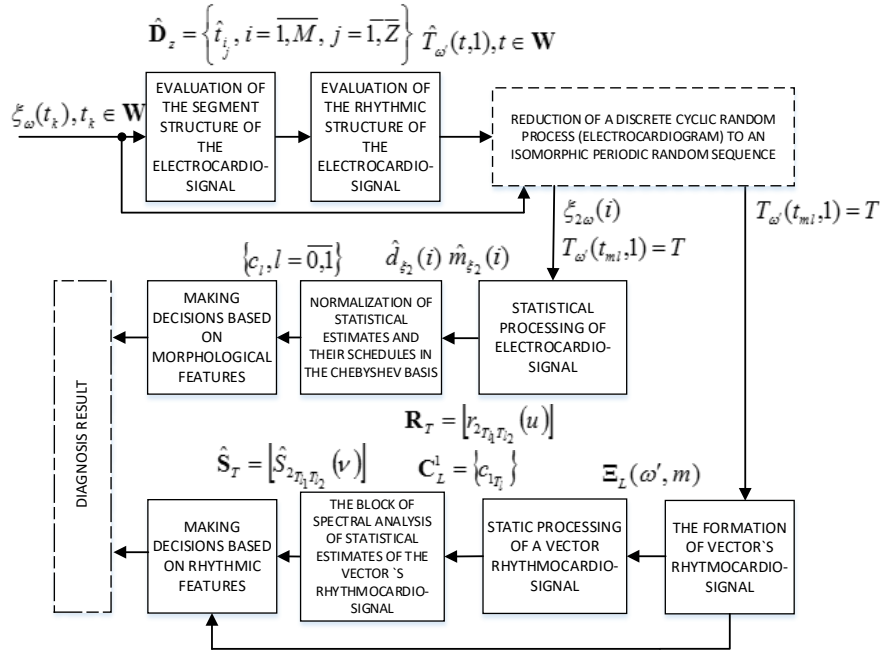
$\hat{\mathbf{D}}_z = \left\{ \hat{t}_{i_j}, i=\overline{1,M}, j=\overline{1,Z} \right\}$ $\hat{T}_{\omega'}(t,1), t \in \mathbf{W}$

$\xi_\omega(t_k), t_k \in \mathbf{W}$

EVALUATION OF THE SEGMENT STRUCTURE OF THE ELECTROCARDIO-SIGNAL

EVALUATION OF THE RHYTHMIC STRUCTURE OF THE ELECTROCARDIO-SIGNAL

REDUCTION OF A DISCRETE CYCLIC RANDOM PROCESS (ELECTROCARDIOGRAM) TO AN ISOMORPHIC PERIODIC RANDOM SEQUENCE

$\xi_{2\omega}(i)$

$T_{\omega'}(t_{ml},1) = T$

$T_{\omega'}(t_{ml},1) = T$

$\left\{ c_l, l=\overline{0,1} \right\}$ $\hat{d}_{\xi_2}(i)$ $\hat{m}_{\xi_2}(i)$

DIAGNOSIS RESULT

MAKING DECISIONS BASED ON MORPHOLOGICAL FEATURES

NORMALIZATION OF STATISTICAL ESTIMATES AND THEIR SCHEDULES IN THE CHEBYSHEV BASIS

STATISTICAL PROCESSING OF ELECTROCARDIO-SIGNAL

$\mathbf{R}_T = \left| r_{2_{T_{l_1}T_{l_2}}}(u) \right|$

$\hat{\mathbf{S}}_T = \left| \hat{S}_{2_{T_{l_1}T_{l_2}}}(\nu) \right|$ $\mathbf{C}_L^1 = \left\{ c_{1_{T_l}} \right\}$ $\mathbf{\Xi}_L(\omega', m)$

MAKING DECISIONS BASED ON RHYTHMIC FEATURES

THE BLOCK OF SPECTRAL ANALYSIS OF STATISTICAL ESTIMATES OF THE VECTOR `S RHYTHMOCARDIO-SIGNAL

STATIC PROCESSING OF A VECTOR RHYTHMOCARDIO-SIGNAL

THE FORMATION OF VECTOR`S RHYTMOCARDIO-SIGNAL